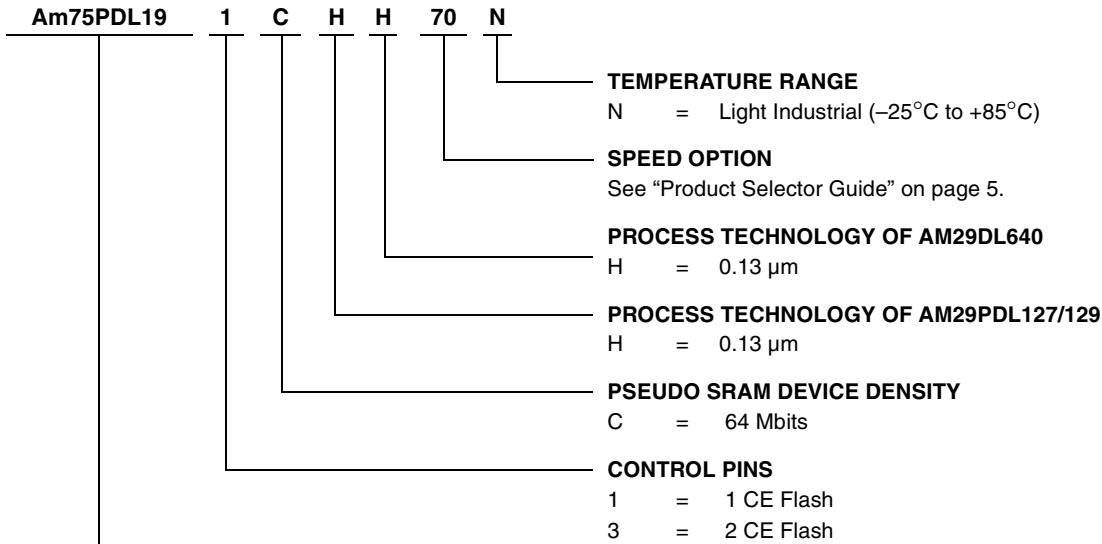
Am75PDL19 1 C H H 70 N

TEMPERATURE RANGE
N = Light Industrial (–25°C to +85°C)

SPEED OPTION
See “Product Selector Guide” on page 5.

PROCESS TECHNOLOGY OF AM29DL640
H = 0.13 µm

PROCESS TECHNOLOGY OF AM29PDL127/129
H = 0.13 µm

PSEUDO SRAM DEVICE DENSITY
C = 64 Mbits

CONTROL PINS
1 = 1 CE Flash
3 = 2 CE Flash